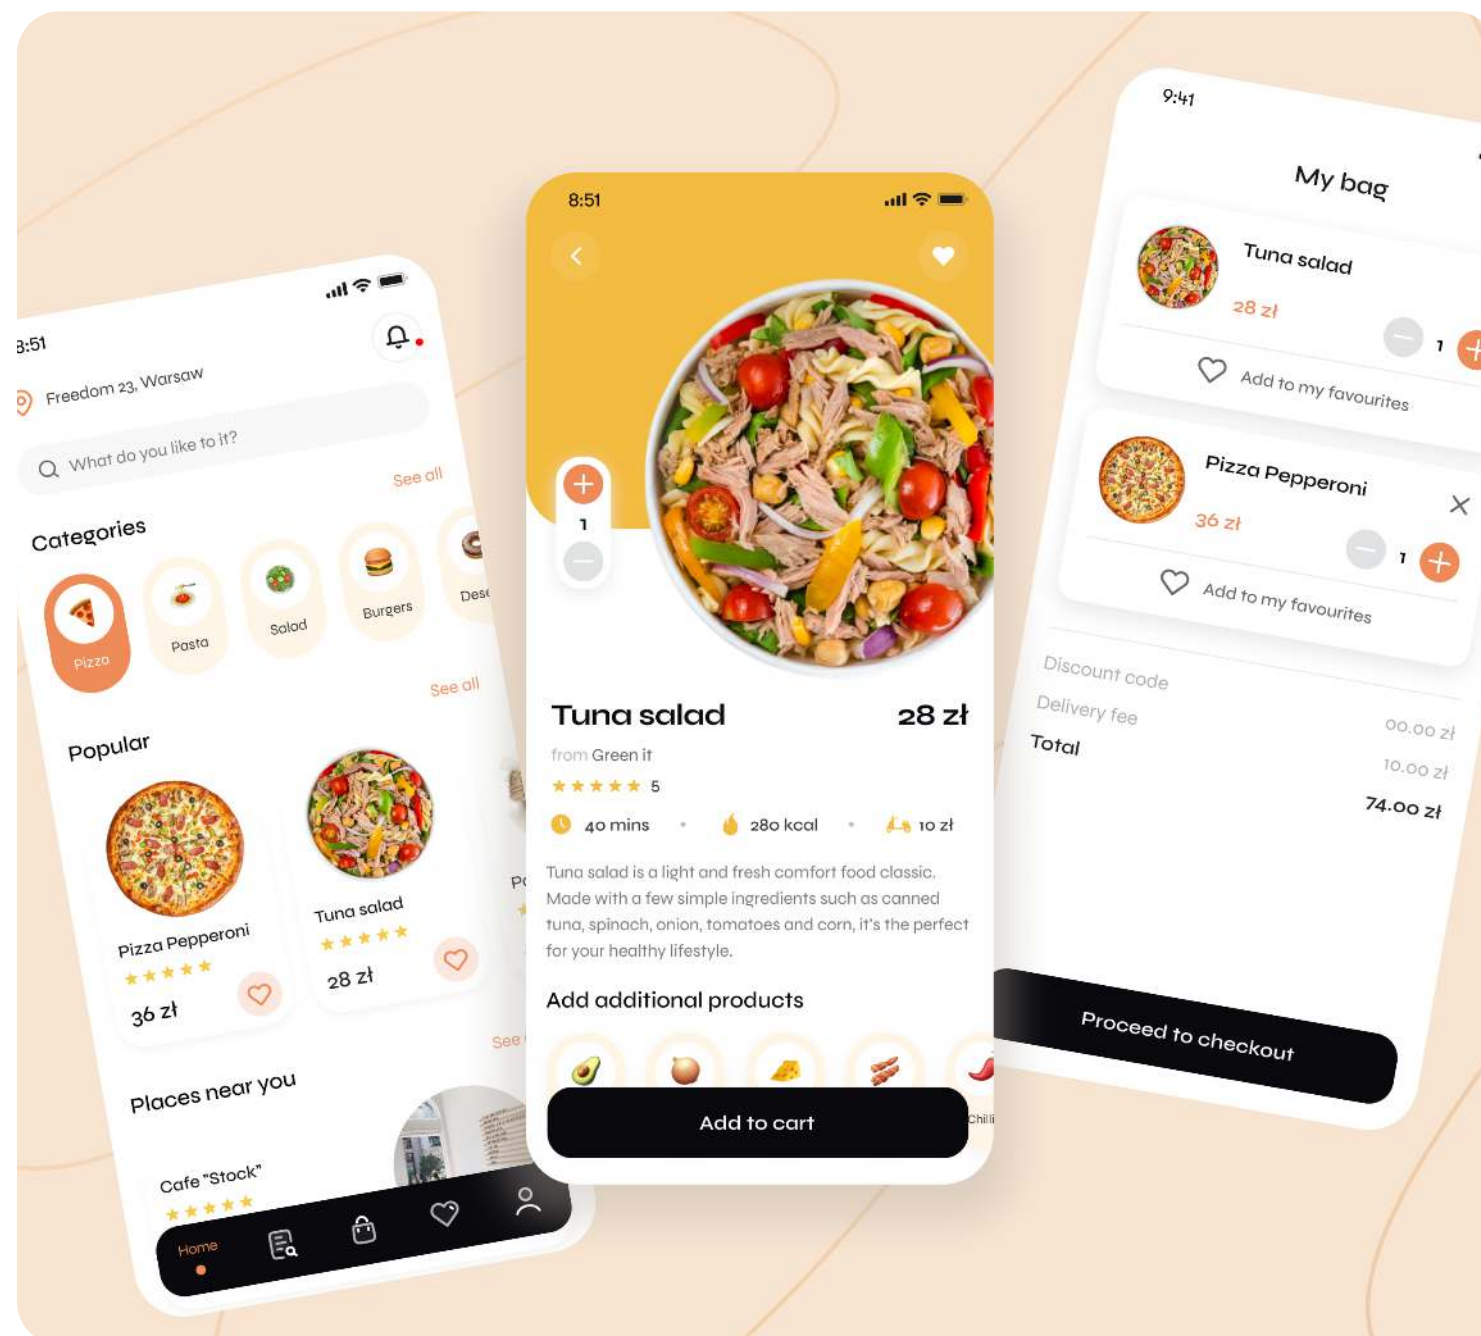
3:51

Freedom 23, Warsaw

What do you like to it?

Categories

See all

Pizza

Pasta

Salad

Burgers

Des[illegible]

Popular

See all

Pizza Pepperoni

★★★★★

36 zł

Tuna salad

★★★★★

28 zł

Places near you

See

Cafe "Stock"

★★★★★

Home

8:51

Tuna salad

28 zł

from Green it

★★★★★ 5

40 mins

280 kcal

10 zł

Tuna salad is a light and fresh comfort food classic. Made with a few simple ingredients such as canned tuna, spinach, onion, tomatoes and corn, it's the perfect for your healthy lifestyle.

Add additional products

Chili

Add to cart

9:41

My bag

Tuna salad

28 zł

1

Add to my favourites

Pizza Pepperoni

36 zł

1

Add to my favourites

Discount code

Delivery fee

Total

00.00 zł

10.00 zł

74.00 zł

Proceed to checkout